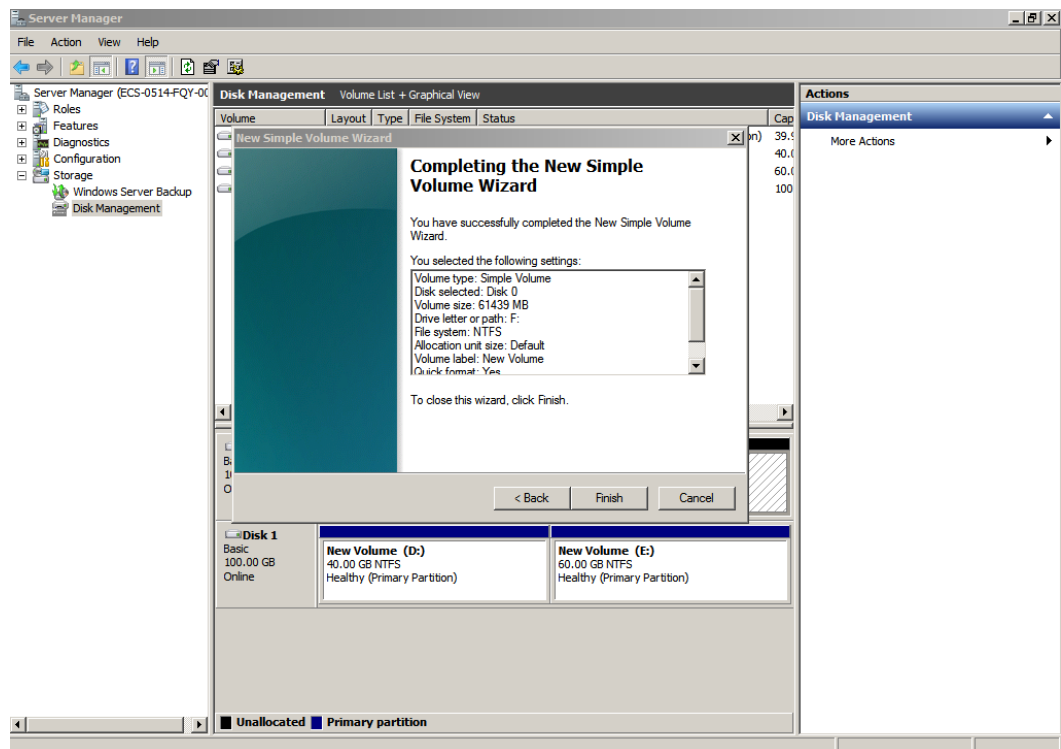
Server Manager

File Action View Help

Server Manager (ECS-0514-FQY-00
Roles
Features
Diagnostics
Configuration
Storage
Windows Server Backup
Disk Management

Disk Management Volume List + Graphical View

| Volume | Layout | Type | File System | Status | Cap |
|---|---|---|---|---|---|
| | | | | on) | 39.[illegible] |
| | | | | | 40.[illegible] |
| | | | | | 60.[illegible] |
| | | | | | 100 |

New Simple Volume Wizard

Completing the New Simple Volume Wizard

You have successfully completed the New Simple Volume Wizard.

You selected the following settings:

Volume type: Simple Volume
Disk selected: Disk 0
Volume size: 61439 MB
Drive letter or path: F:
File system: NTFS
Allocation unit size: Default
Volume label: New Volume
Quick format: Yes

To close this wizard, click Finish.

< Back Finish Cancel

Ba
1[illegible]
O

Disk 1
Basic
100.00 GB
Online

New Volume (D:)
40.00 GB NTFS
Healthy (Primary Partition)

New Volume (E:)
60.00 GB NTFS
Healthy (Primary Partition)

Unallocated Primary partition

Actions
Disk Management
More Actions